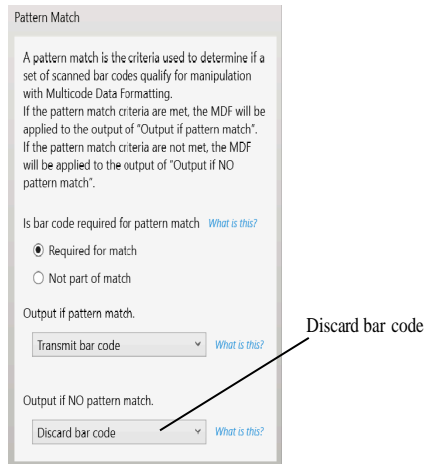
Pattern Match

A pattern match is the criteria used to determine if a set of scanned bar codes qualify for manipulation with Multicode Data Formatting.
If the pattern match criteria are met, the MDF will be applied to the output of "Output if pattern match".
If the pattern match criteria are not met, the MDF will be applied to the output of "Output if NO pattern match".

Is bar code required for pattern match What is this?

Required for match

Not part of match

Output if pattern match.

Transmit bar code What is this?

Discard bar code

Output if NO pattern match.

Discard bar code What is this?